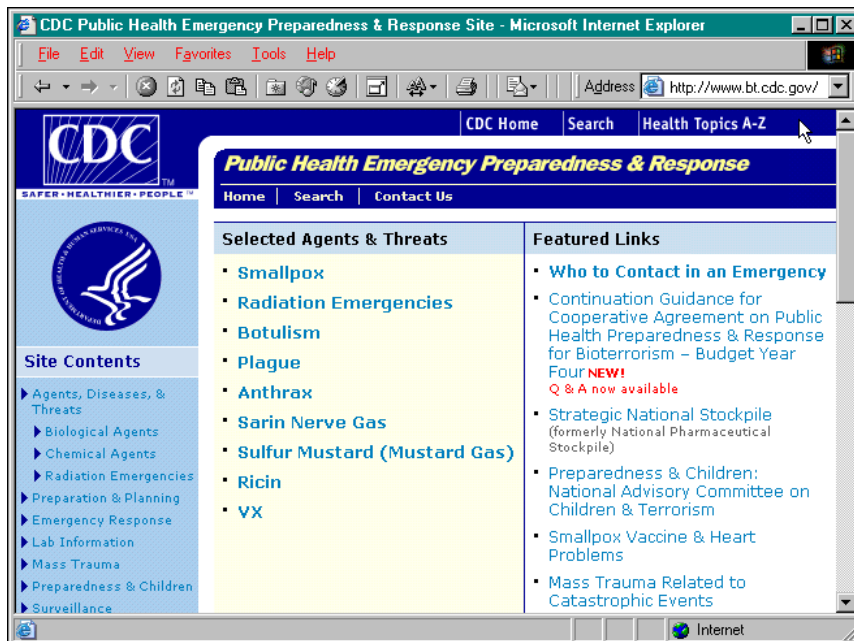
CDC Public Health Emergency Preparedness & Response Site - Microsoft Internet Explorer

File Edit View Favorites Tools Help

Address http://www.bt.cdc.gov/

CDC
SAFER·HEALTHIER·PEOPLE™

CDC Home | Search | Health Topics A-Z

Public Health Emergency Preparedness & Response

Home | Search | Contact Us

Site Contents
Agents, Diseases, & Threats
Biological Agents
Chemical Agents
Radiation Emergencies
Preparation & Planning
Emergency Response
Lab Information
Mass Trauma
Preparedness & Children
Surveillance

Selected Agents & Threats
- Smallpox
- Radiation Emergencies
- Botulism
- Plague
- Anthrax
- Sarin Nerve Gas
- Sulfur Mustard (Mustard Gas)
- Ricin
- VX

Featured Links
- Who to Contact in an Emergency
- Continuation Guidance for Cooperative Agreement on Public Health Preparedness & Response for Bioterrorism – Budget Year Four NEW!
Q & A now available
- Strategic National Stockpile (formerly National Pharmaceutical Stockpile)
- Preparedness & Children: National Advisory Committee on Children & Terrorism
- Smallpox Vaccine & Heart Problems
- Mass Trauma Related to Catastrophic Events

Internet